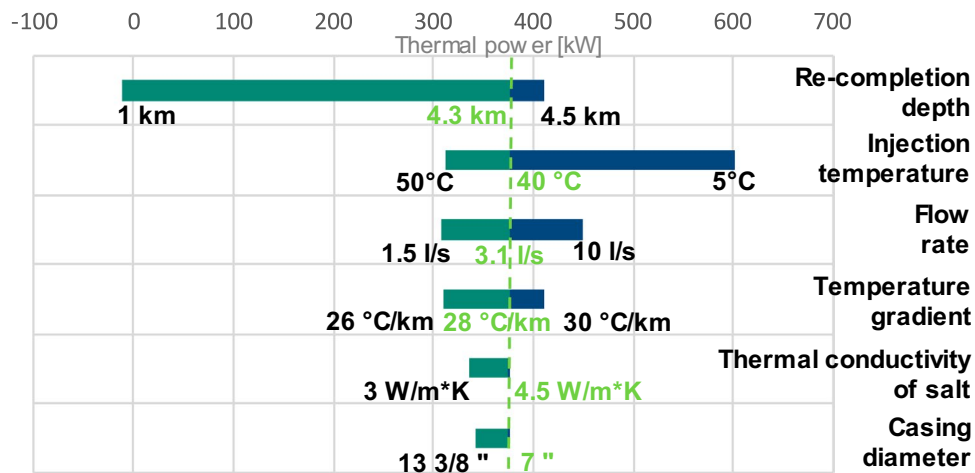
-100 0 100 200 300 400 500 600 700

Thermal pow er [kW]

1 km 4.3 km 4.5 km
Re-completion depth

50°C 40 °C 5°C
Injection temperature

1.5 l/s 3.1 l/s 10 l/s
Flow rate

26 °C/km 28 °C/km 30 °C/km
Temperature gradient

3 W/m*K 4.5 W/m*K
Thermal conductivity of salt

13 3/8 " 7 "
Casing diameter